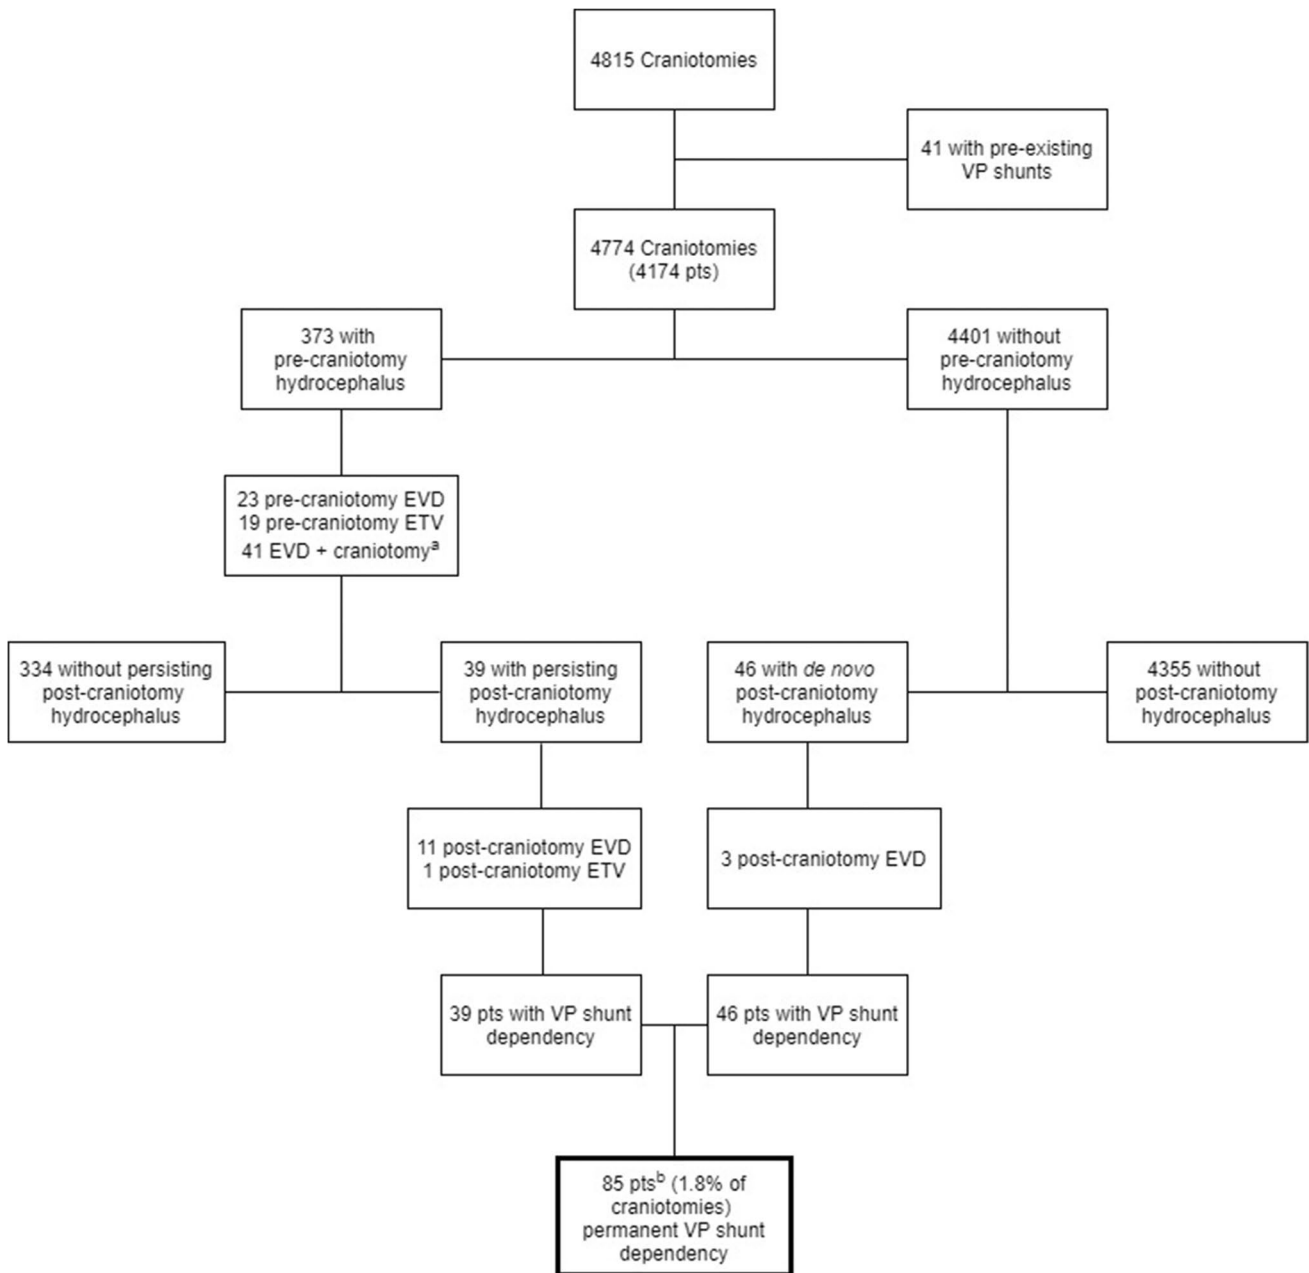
4815 Craniotomies

41 with pre-existing VP shunts

4774 Craniotomies (4174 pts)

373 with pre-craniotomy hydrocephalus

4401 without pre-craniotomy hydrocephalus

23 pre-craniotomy EVD
19 pre-craniotomy ETV
41 EVD + craniotomy$^{a}$

334 without persisting post-craniotomy hydrocephalus

39 with persisting post-craniotomy hydrocephalus

46 with de novo post-craniotomy hydrocephalus

4355 without post-craniotomy hydrocephalus

11 post-craniotomy EVD
1 post-craniotomy ETV

3 post-craniotomy EVD

39 pts with VP shunt dependency

46 pts with VP shunt dependency

85 pts$^{b}$ (1.8% of craniotomies) permanent VP shunt dependency